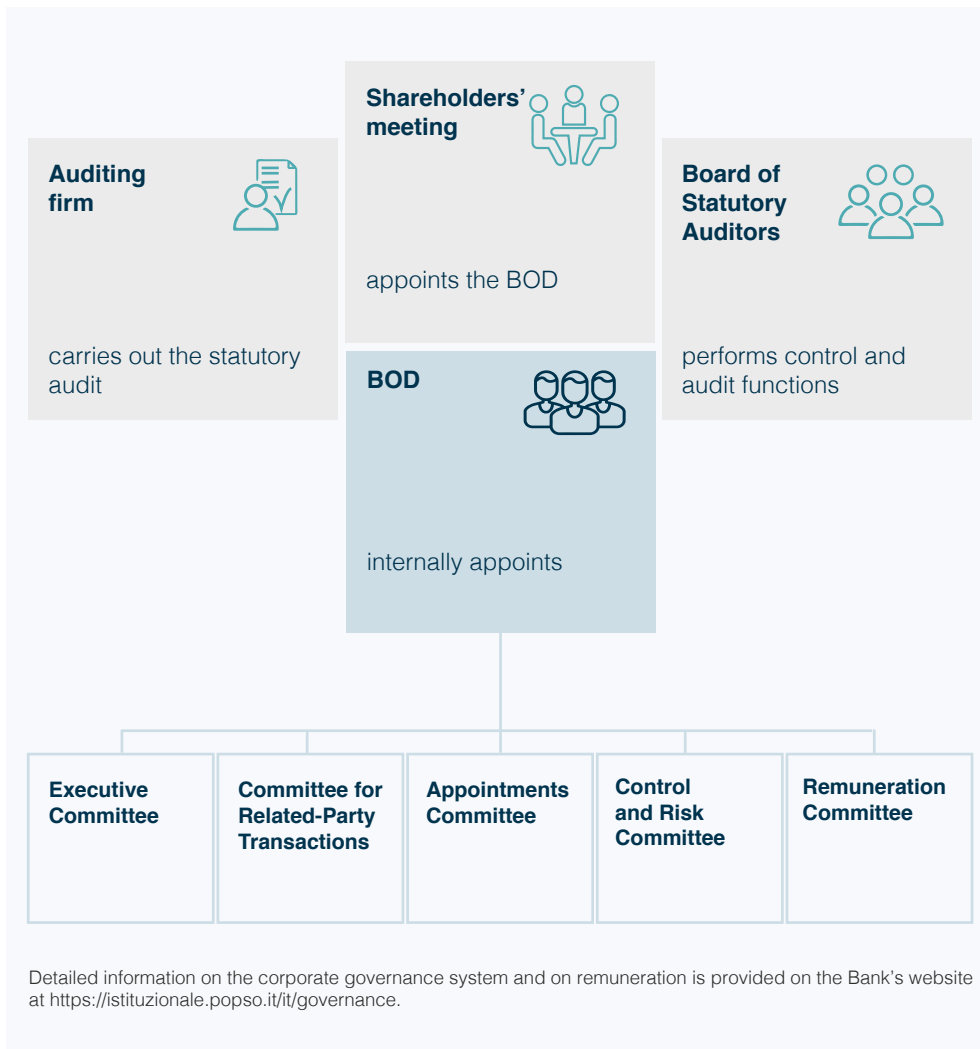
Shareholders' meeting

appoints the BOD

Auditing firm

carries out the statutory audit

Board of Statutory Auditors

performs control and audit functions

BOD

internally appoints

Executive Committee

Committee for Related-Party Transactions

Appointments Committee

Control and Risk Committee

Remuneration Committee

Detailed information on the corporate governance system and on remuneration is provided on the Bank's website at https://istituzionale.popso.it/it/governance.